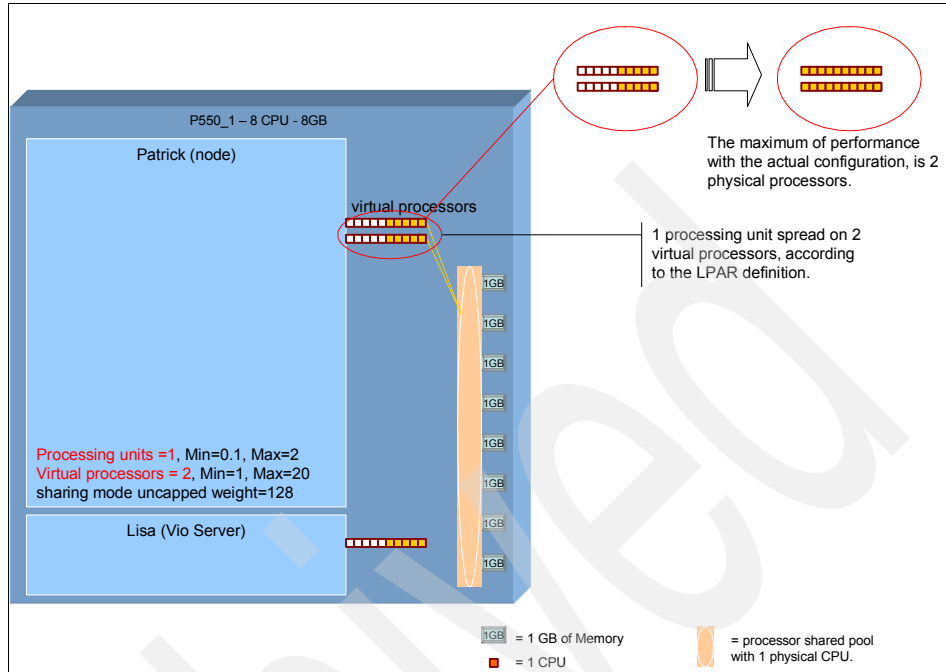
P550_1 – 8 CPU - 8GB

Patrick (node)

virtual processors

Processing units =1, Min=0.1, Max=2
Virtual processors = 2, Min=1, Max=20
sharing mode uncapped weight=128

Lisa (Vio Server)

1GB
1GB
1GB
1GB
1GB
1GB
1GB
1GB

The maximum of performance with the actual configuration, is 2 physical processors.

1 processing unit spread on 2 virtual processors, according to the LPAR definition.

1GB = 1 GB of Memory

= 1 CPU

= processor shared pool with 1 physical CPU.